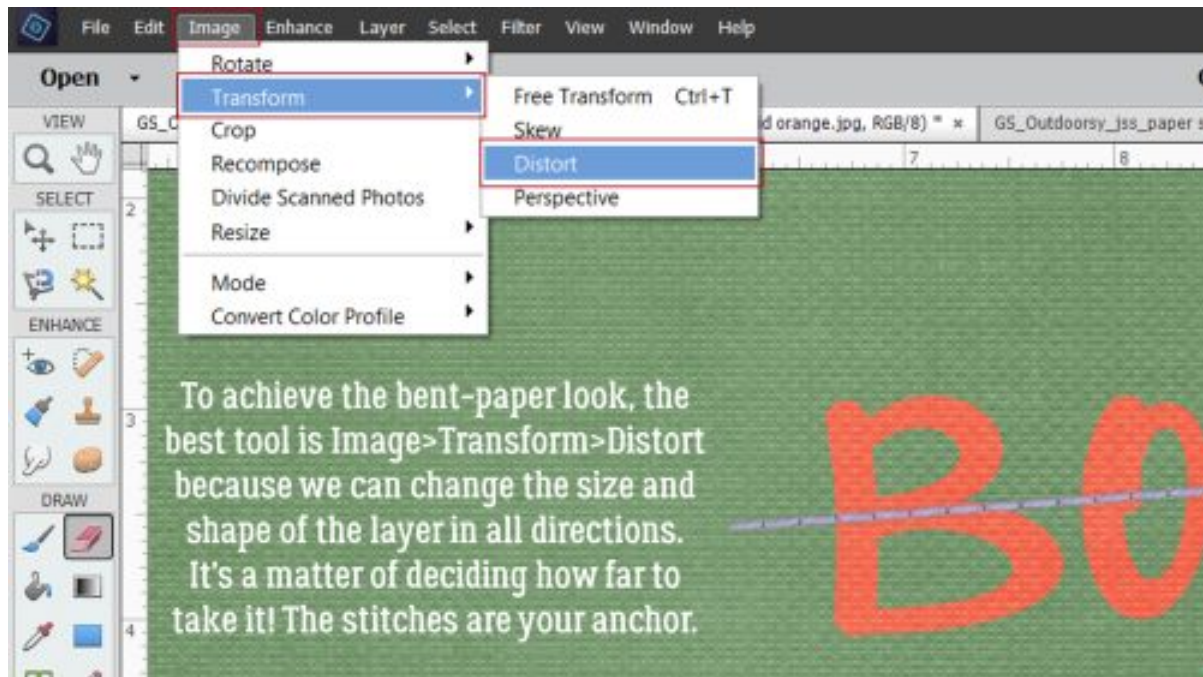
File Edit Image Enhance Layer Select Filter View Window Help

Open

Rotate
Transform
Crop
Recompose
Divide Scanned Photos
Resize
Mode
Convert Color Profile

Free Transform Ctrl+T
Skew
Distort
Perspective

VIEW
GS_C
d orange.jpg, RGB/8) * ×
GS_Outdoorsy_jss_paper s
7
8
SELECT
2
ENHANCE
3
DRAW
4

To achieve the bent-paper look, the best tool is Image>Transform>Distort because we can change the size and shape of the layer in all directions. It's a matter of deciding how far to take it! The stitches are your anchor.

BO